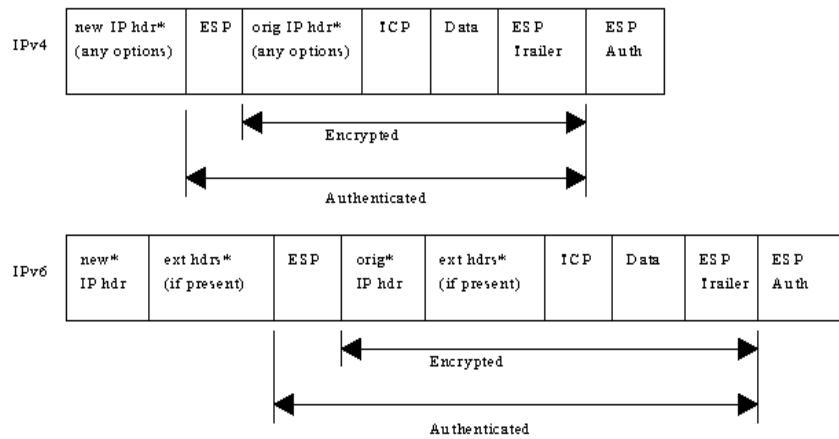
IPv4

| new IP hdr* (any options) | ESP | orig IP hdr* (any options) | TCP | Data | ESP Trailer | ESP Auth |
|---|---|---|---|---|---|---|

Encrypted

Authenticated

IPv6

| new* IP hdr | ext hdrs* (if present) | ESP | orig* IP hdr | ext hdrs* (if present) | TCP | Data | ESP Trailer | ESP Auth |
|---|---|---|---|---|---|---|---|---|

Encrypted

Authenticated